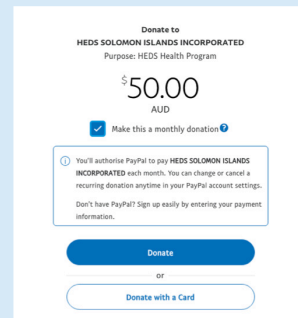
Donate to
HEDS SOLOMON ISLANDS INCORPORATED
Purpose: HEDS Health Program

$50.00
AUD

Make this a monthly donation

You'll authorise PayPal to pay HEDS SOLOMON ISLANDS INCORPORATED each month. You can change or cancel a recurring donation anytime in your PayPal account settings.

Don't have PayPal? Sign up easily by entering your payment information.

Donate

or

Donate with a Card